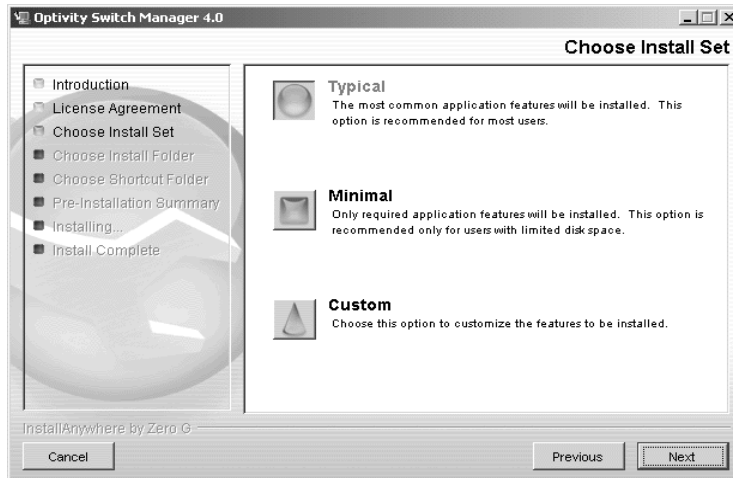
Optivity Switch Manager 4.0

Choose Install Set

Introduction
License Agreement
Choose Install Set
Choose Install Folder
Choose Shortcut Folder
Pre-Installation Summary
Installing...
Install Complete

Typical
The most common application features will be installed. This option is recommended for most users.

Minimal
Only required application features will be installed. This option is recommended only for users with limited disk space.

Custom
Choose this option to customize the features to be installed.

InstallAnywhere by Zero G

Cancel

Previous

Next